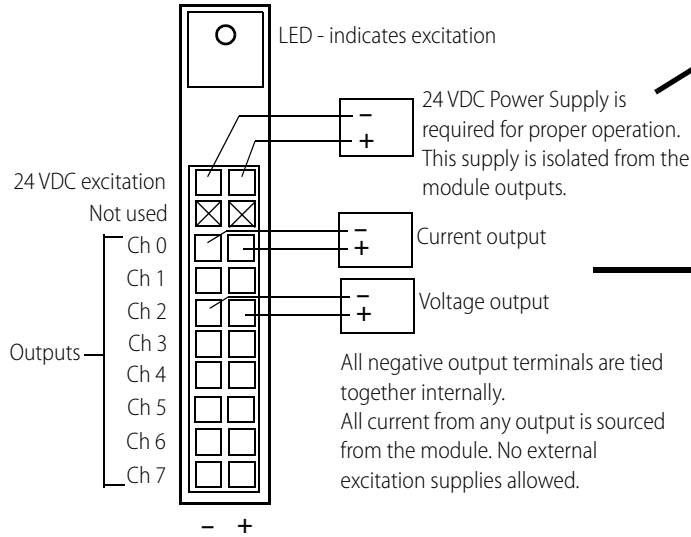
LED - indicates excitation

24 VDC Power Supply is required for proper operation. This supply is isolated from the module outputs.

–
+

24 VDC excitation
Not used

Ch 0
Ch 1
Ch 2
Ch 3
Ch 4
Ch 5
Ch 6
Ch 7

Outputs

–
+
Current output

–
+
Voltage output

All negative output terminals are tied together internally.
All current from any output is sourced from the module. No external excitation supplies allowed.

– +